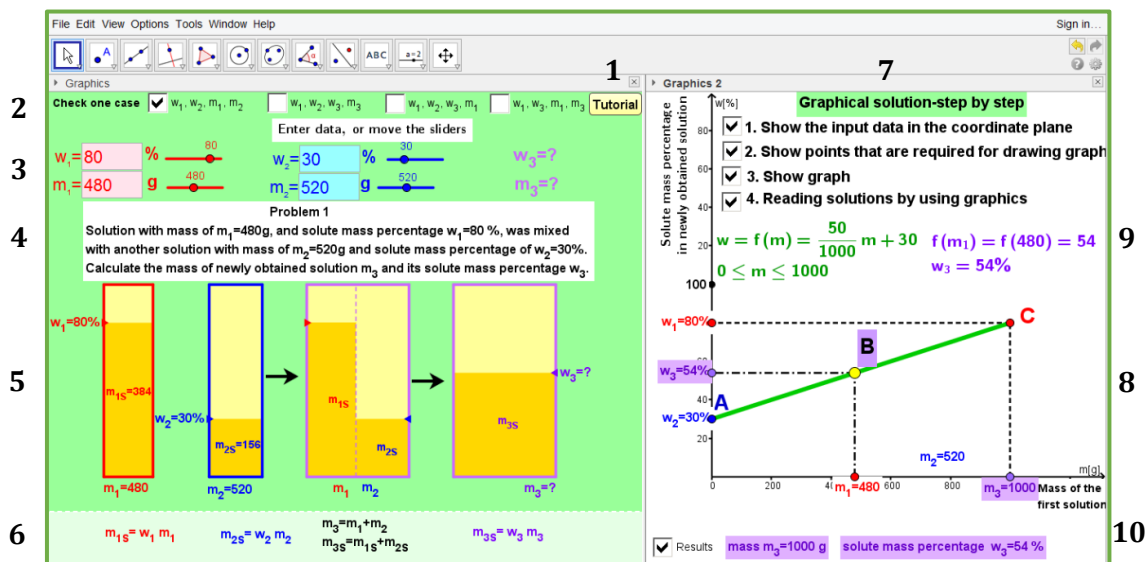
File Edit View Options Tools Window Help

Sign in...

ABC

a=2

1

7

Graphics

Graphics 2

2

Check one case $w_1, w_2, m_1, m_2$ $w_1, w_2, w_3, m_3$ $w_1, w_2, w_3, m_1$ $w_1, w_3, m_1, m_3$ Tutorial

Enter data, or move the sliders

3

$w_1$= 80 % 80

$m_1$= 480 g 480

$w_2$= 30 % 30

$m_2$= 520 g 520

$w_3$=?

$m_3$=?

4

Problem 1

Solution with mass of $m_1$=480g, and solute mass percentage $w_1$=80 %, was mixed with another solution with mass of $m_2$=520g and solute mass percentage of $w_2$=30%. Calculate the mass of newly obtained solution $m_3$ and its solute mass percentage $w_3$.

5

$w_1$=80%

$m_{1S}$=384

$m_1$=480

$w_2$=30%

$m_{2S}$=156

$m_2$=520

$m_{1S}$

$m_{2S}$

$m_1$ $m_2$

$w_3$=?

$m_{3S}$

$m_3$=?

6

$m_{1S}$= $w_1$ $m_1$

$m_{2S}$= $w_2$ $m_2$

$m_3$=$m_1$+$m_2$

$m_{3S}$=$m_{1S}$+$m_{2S}$

$m_{3S}$= $w_3$ $m_3$

Graphical solution-step by step

w[%]

Solute mass percentage in newly obtained solution

1. Show the input data in the coordinate plane

2. Show points that are required for drawing graph

3. Show graph

4. Reading solutions by using graphics

$w = f(m) = \frac{50}{1000} m + 30$

$0 \leq m \leq 1000$

$f(m_1) = f(480) = 54$

$w_3 = 54\%$

9

100

80

60

40

20

$w_1$=80%

C

B

$w_3$=54%

8

A

$w_2$=30%

$m_2$=520

m[g]

0 200 400 600 800

$m_1$=480

$m_3$=1000

Mass of the first solution

Results

mass $m_3$=1000 g

solute mass percentage $w_3$=54 %

10